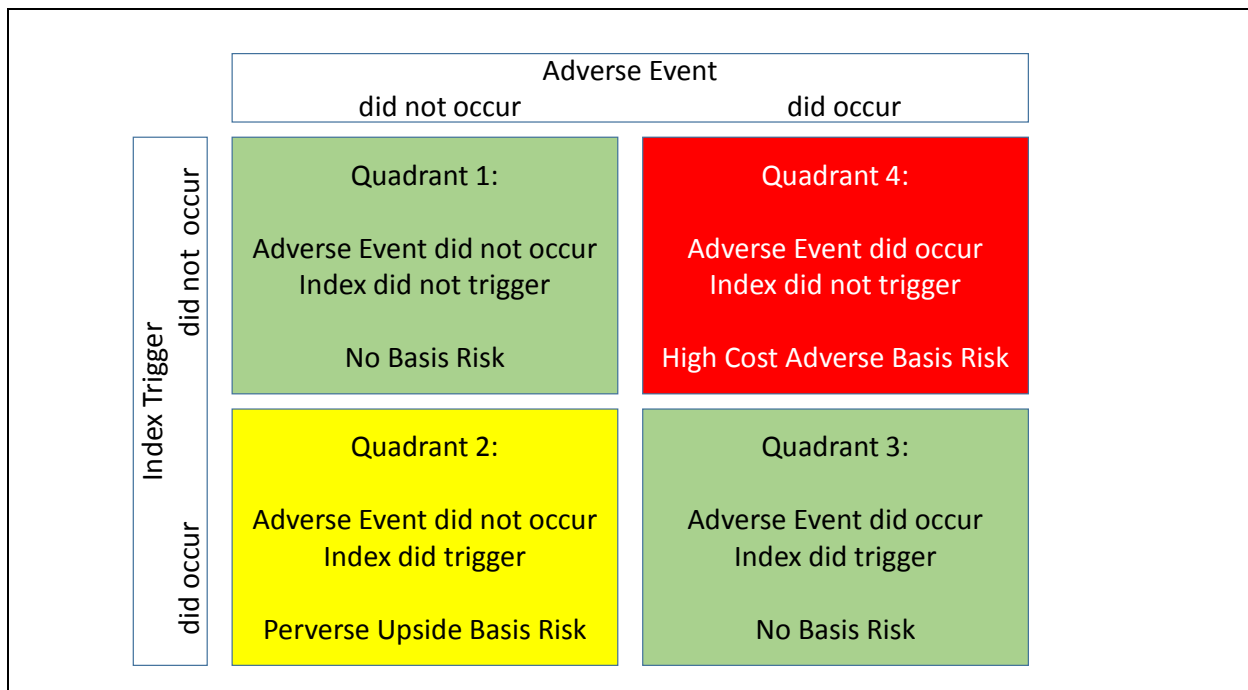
Adverse Event
did not occur did occur

Index Trigger
did not occur
did occur

| Quadrant 1: Adverse Event did not occur Index did not trigger No Basis Risk | Quadrant 4: Adverse Event did occur Index did not trigger High Cost Adverse Basis Risk |
|---|---|
| Quadrant 2: Adverse Event did not occur Index did trigger Perverse Upside Basis Risk | Quadrant 3: Adverse Event did occur Index did trigger No Basis Risk |